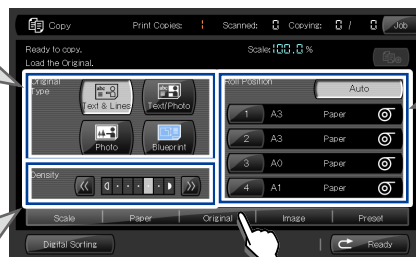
Copy Print Copies: 1 Scanned: 0 Copying: 0 / 0 Job

Ready to copy.
Load the Original.

Scale: 100.0 %

Original Type

Text & Lines

Text/Photo

Photo

Blueprint

Density

Roll Position

Auto

1 A3 Paper

2 A3 Paper

3 A0 Paper

4 A1 Paper

Scale

Paper

Original

Image

Preset

Digital Sorting

Ready